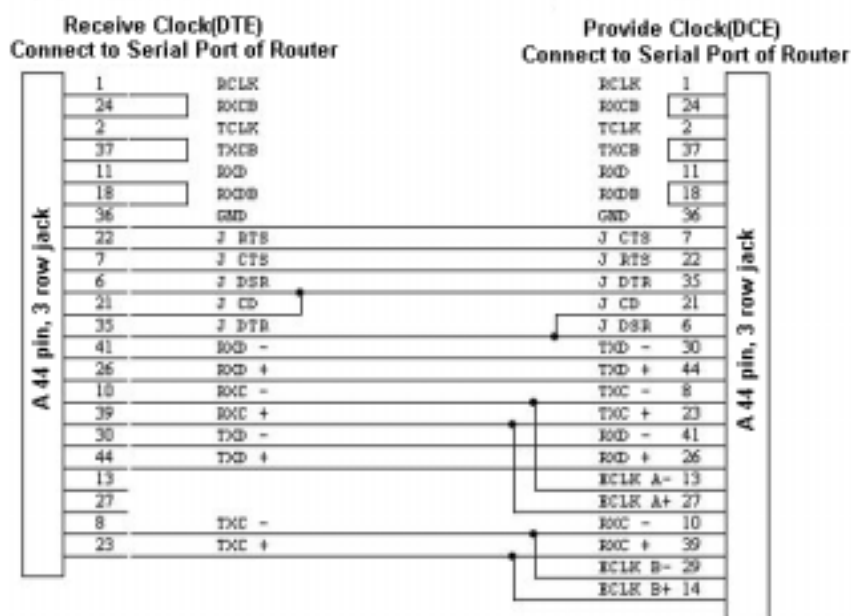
Receive Clock(DTE)
Connect to Serial Port of Router

Provide Clock(DCE)
Connect to Serial Port of Router

A 44 pin, 3 row jack

| Pin | Signal |
|---|---|
| 1 | RCLK |
| 24 | RXCB |
| 2 | TCLK |
| 37 | TXCB |
| 11 | RXD |
| 18 | RXDB |
| 36 | GND |
| 22 | J RTS |
| 7 | J CTS |
| 6 | J DSR |
| 21 | J CD |
| 35 | J DTR |
| 41 | RXD - |
| 26 | RXD + |
| 10 | RXC - |
| 39 | RXC + |
| 30 | TXD - |
| 44 | TXD + |
| 13 | |
| 27 | |
| 8 | TXC - |
| 23 | TXC + |

A 44 pin, 3 row jack

| Signal | Pin |
|---|---|
| RCLK | 1 |
| RXCB | 24 |
| TCLK | 2 |
| TXCB | 37 |
| RXD | 11 |
| RXDB | 18 |
| GND | 36 |
| J CTS | 7 |
| J RTS | 22 |
| J DTR | 35 |
| J CD | 21 |
| J DSR | 6 |
| TXD - | 30 |
| TXD + | 44 |
| TXC - | 8 |
| TXC + | 23 |
| RXD - | 41 |
| RXD + | 26 |
| RCLK A- | 13 |
| RCLK A+ | 27 |
| RXC - | 10 |
| RXC + | 39 |
| RCLK B- | 29 |
| RCLK B+ | 14 |